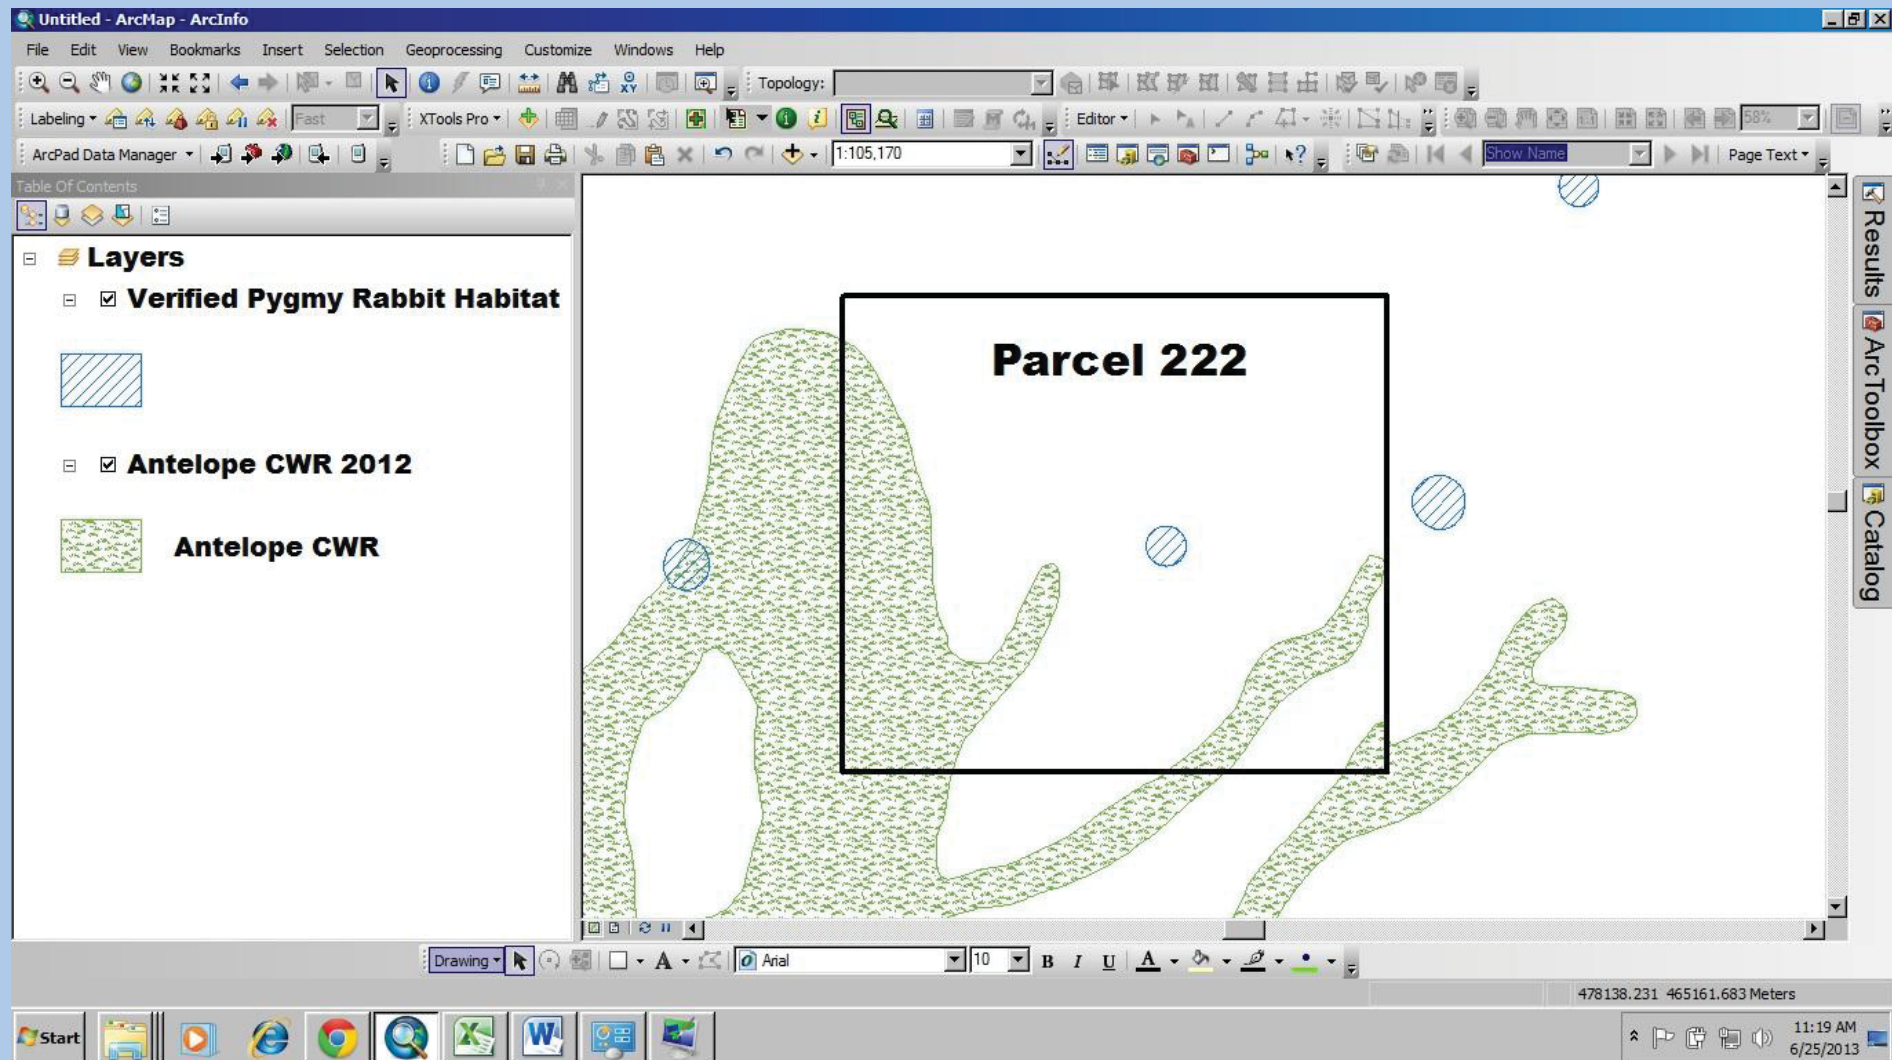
Untitled - ArcMap - ArcInfo

File Edit View Bookmarks Insert Selection Geoprocessing Customize Windows Help

Topology:

Labeling Fast XTools Pro Editor 58%

ArcPad Data Manager 1:105,170 Show Name Page Text

Table Of Contents

Layers

Verified Pygmy Rabbit Habitat

Antelope CWR 2012

Antelope CWR

Parcel 222

Results ArcToolbox Catalog

Drawing Arial 10 B I U A

478138.231 465161.683 Meters

Start

11:19 AM 6/25/2013